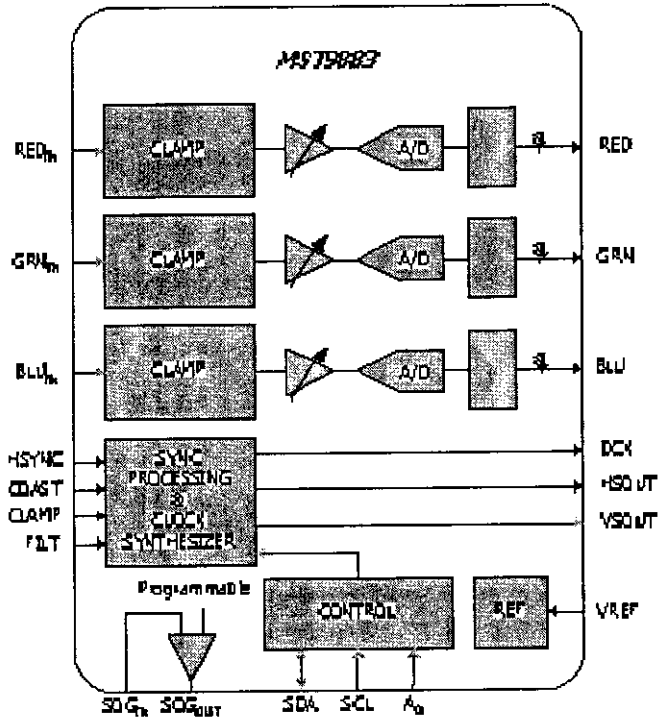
MST9883

$RED_{IN}$

CLAMP

A/D

8

RED

$GRN_{IN}$

CLAMP

A/D

8

GRN

$BLU_{IN}$

CLAMP

A/D

8

BLU

HSYNC

COAST

CLAMP

FILT

SYNC PROCESSING & CLOCK SYNTHESIZER

DCK

HSOUT

VSOUT

Programmable

CONTROL

REF

VREF

$SOG_{IN}$

$SOG_{OUT}$

SDA

SCL

$A_0$